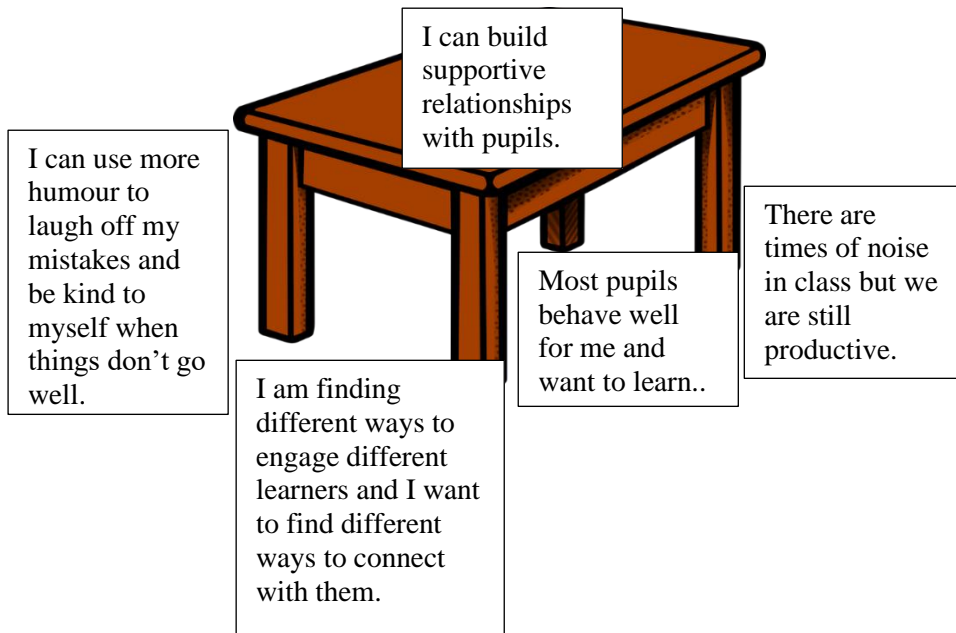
I can build supportive relationships with pupils.

I can use more humour to laugh off my mistakes and be kind to myself when things don’t go well.

There are times of noise in class but we are still productive.

Most pupils behave well for me and want to learn..

I am finding different ways to engage different learners and I want to find different ways to connect with them.